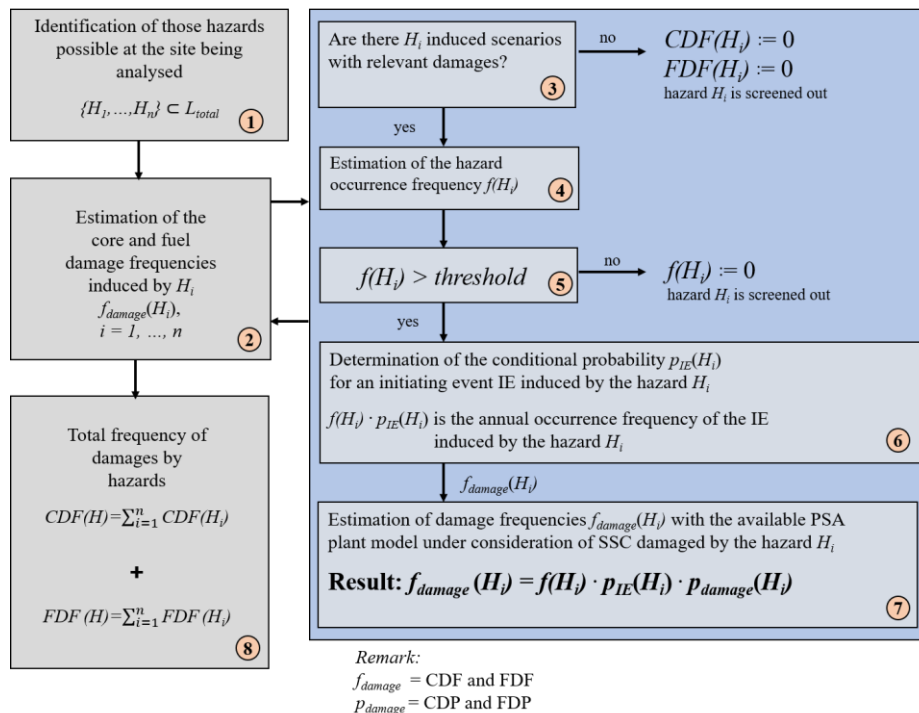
Identification of those hazards possible at the site being analysed

$\{H_1, ..., H_n\} \subset L_{total}$ 1

Estimation of the core and fuel damage frequencies induced by $H_i$ $f_{damage}(H_i)$, $i = 1, ..., n$ 2

Total frequency of damages by hazards

$CDF(H) = \sum_{i=1}^{n} CDF(H_i)$

+

$FDF(H) = \sum_{i=1}^{n} FDF(H_i)$ 8

Are there $H_i$ induced scenarios with relevant damages? 3

no

$CDF(H_i) := 0$
$FDF(H_i) := 0$
hazard $H_i$ is screened out

yes

Estimation of the hazard occurrence frequency $f(H_i)$ 4

$f(H_i) > threshold$ 5

no

$f(H_i) := 0$
hazard $H_i$ is screened out

yes

Determination of the conditional probability $p_{IE}(H_i)$ for an initiating event IE induced by the hazard $H_i$

$f(H_i) \cdot p_{IE}(H_i)$ is the annual occurrence frequency of the IE induced by the hazard $H_i$ 6

$f_{damage}(H_i)$

Estimation of damage frequencies $f_{damage}(H_i)$ with the available PSA plant model under consideration of SSC damaged by the hazard $H_i$

Result: $f_{damage}(H_i) = f(H_i) \cdot p_{IE}(H_i) \cdot p_{damage}(H_i)$ 7

Remark:
$f_{damage}$ = CDF and FDF
$p_{damage}$ = CDP and FDP